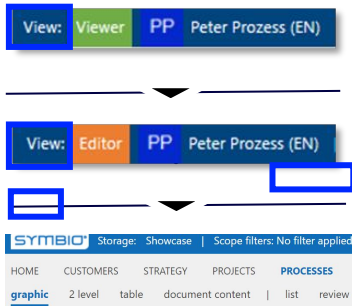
View: Viewer PP Peter Prozess (EN)

View: Editor PP Peter Prozess (EN)

SYMBIO Storage: Showcase | Scope filters: No filter applied

HOME CUSTOMERS STRATEGY PROJECTS PROCESSES

graphic 2 level table document content | list review